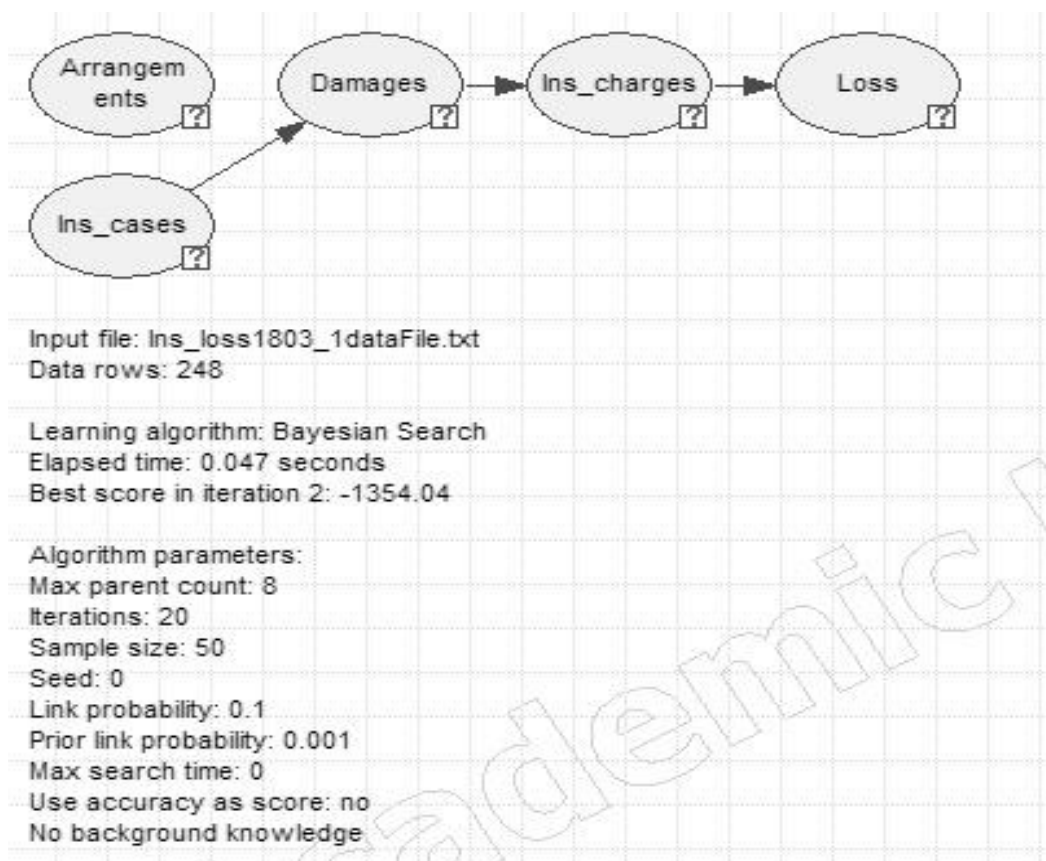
Arrangem ents
?
Damages
?
Ins_charges
?
Loss
?
Ins_cases
?

Input file: Ins_loss1803_1dataFile.txt
Data rows: 248

Learning algorithm: Bayesian Search
Elapsed time: 0.047 seconds
Best score in iteration 2: -1354.04

Algorithm parameters:
Max parent count: 8
Iterations: 20
Sample size: 50
Seed: 0
Link probability: 0.1
Prior link probability: 0.001
Max search time: 0
Use accuracy as score: no
No background knowledge

ademic